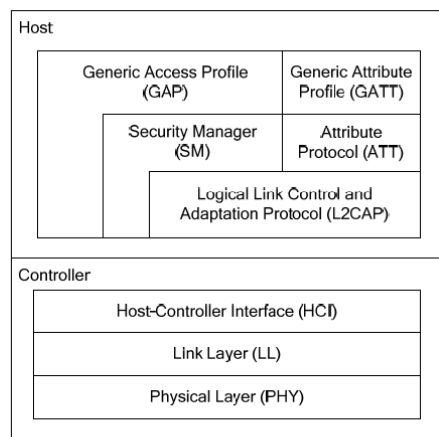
Host

Generic Access Profile (GAP)

Generic Attribute Profile (GATT)

Security Manager (SM)

Attribute Protocol (ATT)

Logical Link Control and Adaptation Protocol (L2CAP)

Controller

Host-Controller Interface (HCI)

Link Layer (LL)

Physical Layer (PHY)